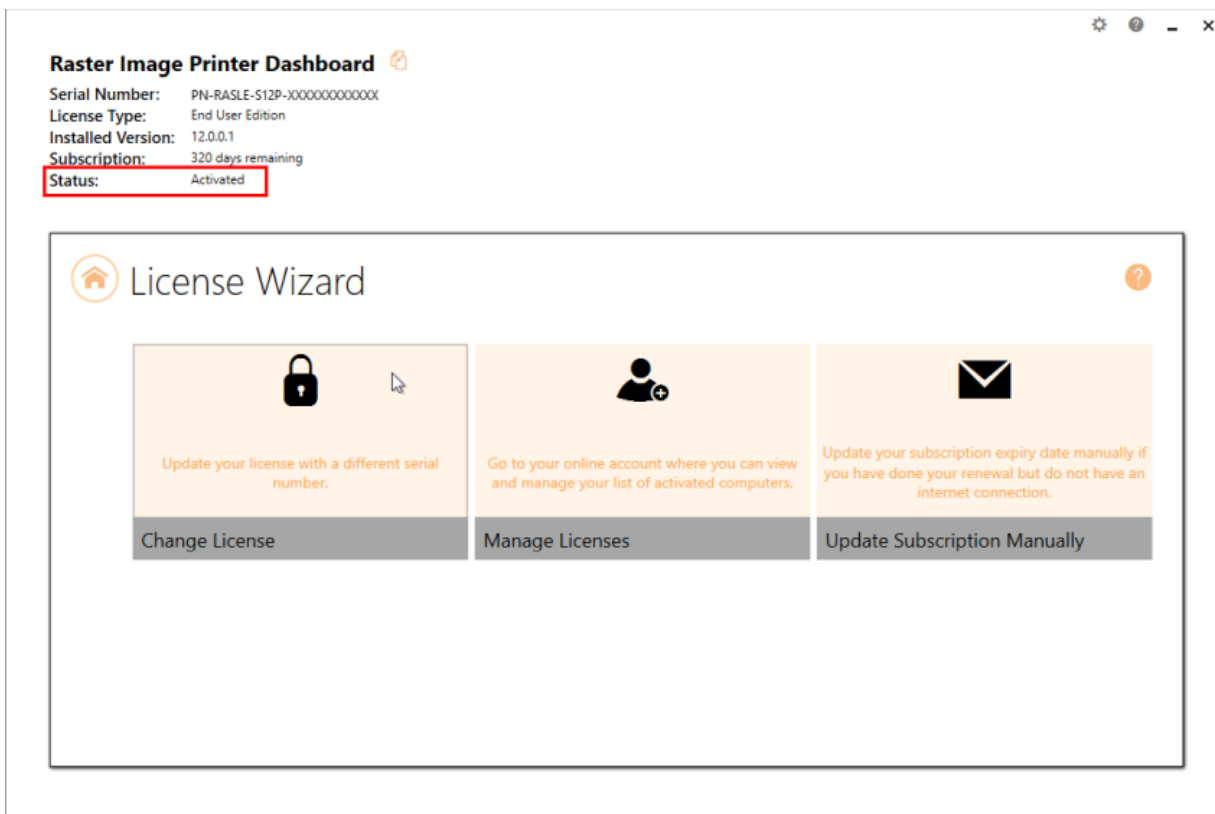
Raster Image Printer Dashboard

Serial Number: PN-RASLE-S12P-XXXXXXXXXXXX
License Type: End User Edition
Installed Version: 12.0.0.1
Subscription: 320 days remaining
Status: Activated

License Wizard

Update your license with a different serial number.

Change License

Go to your online account where you can view and manage your list of activated computers.

Manage Licenses

Update your subscription expiry date manually if you have done your renewal but do not have an internet connection.

Update Subscription Manually